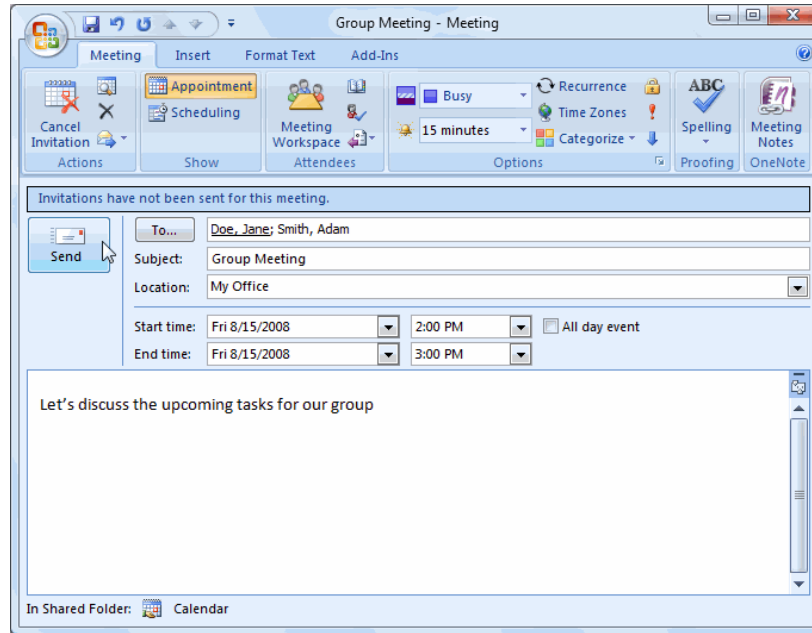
Group Meeting - Meeting

Meeting Insert Format Text Add-Ins

Cancel Invitation
Actions

Appointment
Scheduling
Show

Meeting Workspace
Attendees

Busy
15 minutes
Recurrence
Time Zones
Categorize
Options

ABC
Spelling
Proofing

Meeting Notes
OneNote

Invitations have not been sent for this meeting.

Send

To... Doe, Jane; Smith, Adam
Subject: Group Meeting
Location: My Office

Start time: Fri 8/15/2008 2:00 PM All day event
End time: Fri 8/15/2008 3:00 PM

Let's discuss the upcoming tasks for our group

In Shared Folder: Calendar